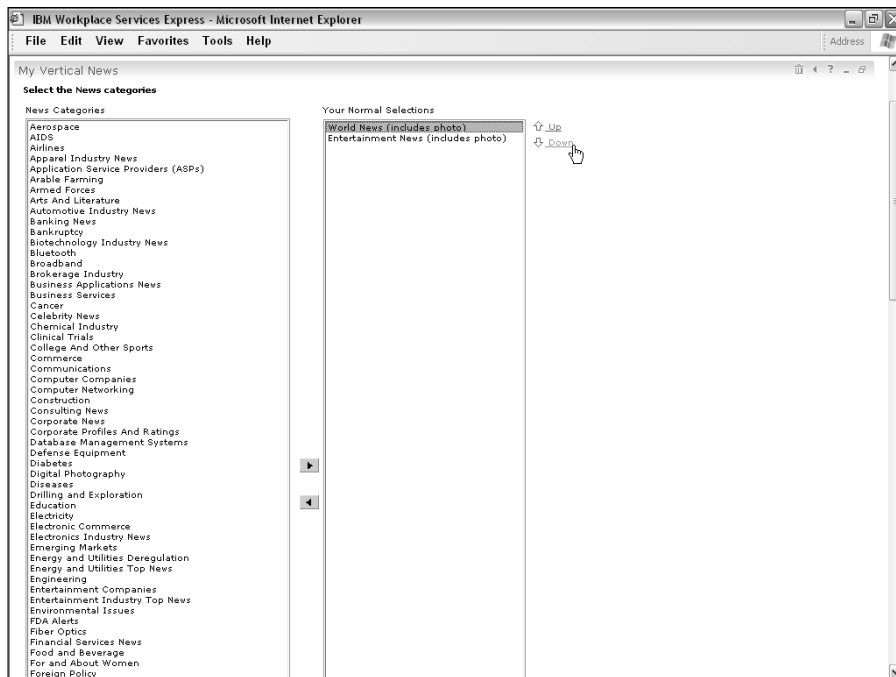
IBM Workplace Services Express - Microsoft Internet Explorer

File Edit View Favorites Tools Help

Address

My Vertical News

Select the News categories

News Categories

Aerospace
AIDS
Airlines
Apparel Industry News
Application Service Providers (ASPs)
Arable Farming
Armed Forces
Arts And Literature
Automotive Industry News
Banking News
Bankruptcy
Biotechnology Industry News
Bluetooth
Broadband
Brokerage Industry
Business Applications News
Business Services
Cancer
Celebrity News
Chemical Industry
Clinical Trials
College And Other Sports
Commerce
Communications
Computer Companies
Computer Networking
Construction
Consulting News
Corporate News
Corporate Profiles And Ratings
Database Management Systems
Defense Equipment
Diabetes
Digital Photography
Diseases
Drilling and Exploration
Education
Electricity
Electronic Commerce
Electronics Industry News
Emerging Markets
Energy and Utilities Deregulation
Energy and Utilities Top News
Engineering
Entertainment Companies
Entertainment Industry Top News
Environmental Issues
FDA Alerts
Fiber Optics
Financial Services News
Food and Beverage
For and About Women
Foreign Policy

Your Normal Selections

World News (includes photo)
Entertainment News (includes photo)

Up
Down